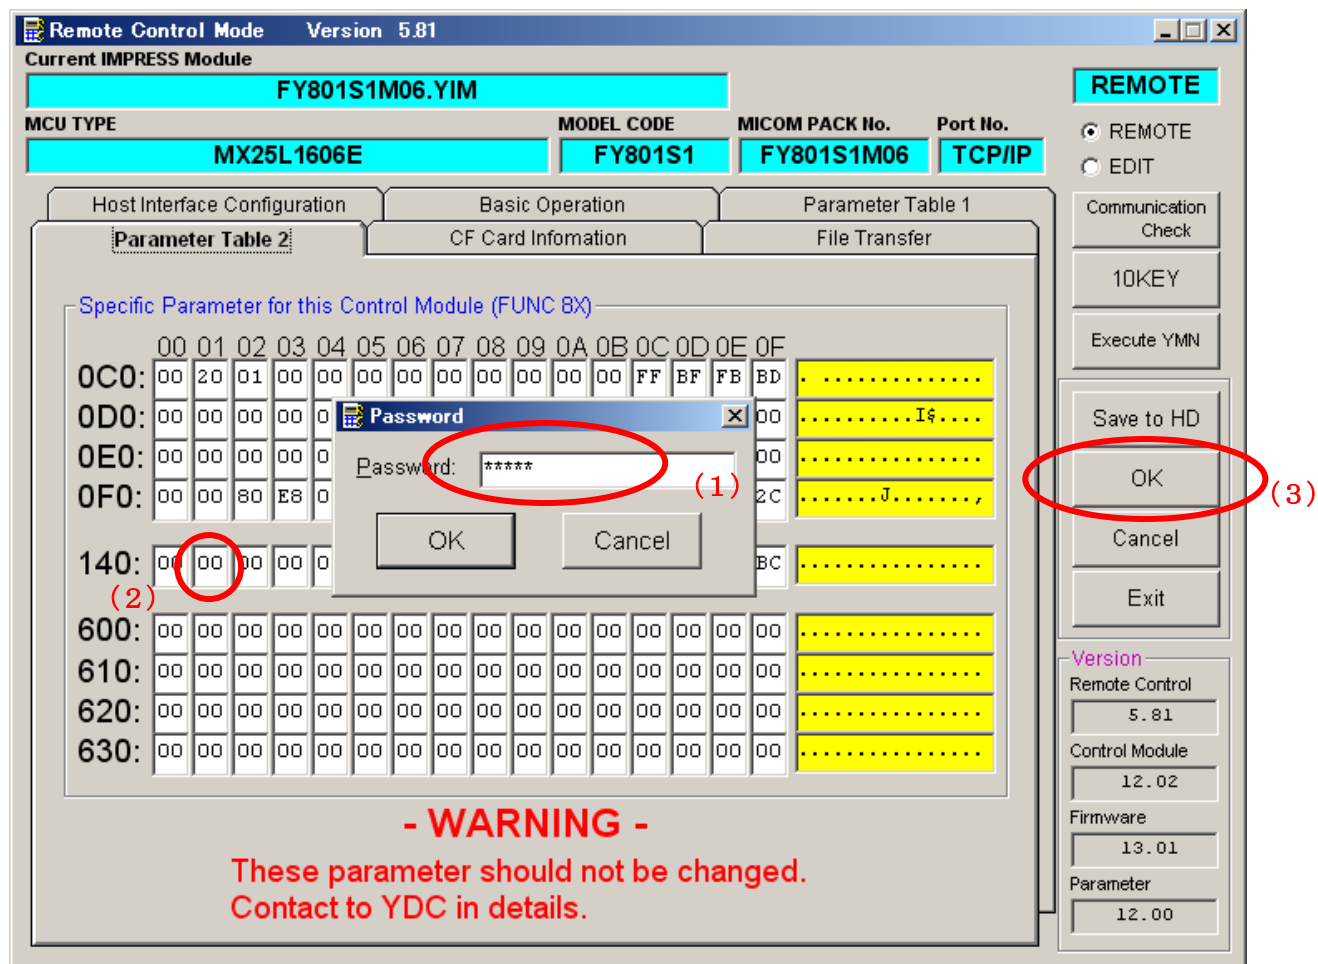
Remote Control Mode Version 5.81

Current IMPRESS Module

FY801S1M06.YIM

MCU TYPE

MX25L1606E

MODEL CODE

FY801S1

MICOM PACK No.

FY801S1M06

Port No.

TCP/IP

REMOTE

REMOTE

EDIT

Host Interface Configuration

Basic Operation

Parameter Table 1

Parameter Table 2

CF Card Infomation

File Transfer

Communication Check

10KEY

Execute YMN

Specific Parameter for this Control Module (FUNC 8X)

| | 00 | 01 | 02 | 03 | 04 | 05 | 06 | 07 | 08 | 09 | 0A | 0B | 0C | 0D | 0E | 0F | |
|---|---|---|---|---|---|---|---|---|---|---|---|---|---|---|---|---|---|
| 0C0: | 00 | 20 | 01 | 00 | 00 | 00 | 00 | 00 | 00 | 00 | 00 | 00 | FF | BF | FB | BD | . .............. |
| 0D0: | 00 | 00 | 00 | 00 | 0 | | | | | | | | | | | 00 | ..........I$.... |
| 0E0: | 00 | 00 | 00 | 00 | 0 | | | | | | | | | | | 00 | ................ |
| 0F0: | 00 | 00 | 80 | E8 | 0 | | | | | | | | | | | 2C | .......J......., |
| 140: | 00 | 00 | 00 | 00 | 0 | | | | | | | | | | | BC | ................ |
| 600: | 00 | 00 | 00 | 00 | 00 | 00 | 00 | 00 | 00 | 00 | 00 | 00 | 00 | 00 | 00 | 00 | ................ |
| 610: | 00 | 00 | 00 | 00 | 00 | 00 | 00 | 00 | 00 | 00 | 00 | 00 | 00 | 00 | 00 | 00 | ................ |
| 620: | 00 | 00 | 00 | 00 | 00 | 00 | 00 | 00 | 00 | 00 | 00 | 00 | 00 | 00 | 00 | 00 | ................ |
| 630: | 00 | 00 | 00 | 00 | 00 | 00 | 00 | 00 | 00 | 00 | 00 | 00 | 00 | 00 | 00 | 00 | ................ |

(2)

Password

Password: *****

(1)

OK

Cancel

Save to HD

OK

(3)

Cancel

Exit

Version

Remote Control

5.81

Control Module

12.02

Firmware

13.01

Parameter

12.00

- WARNING -

These parameter should not be changed.
Contact to YDC in details.